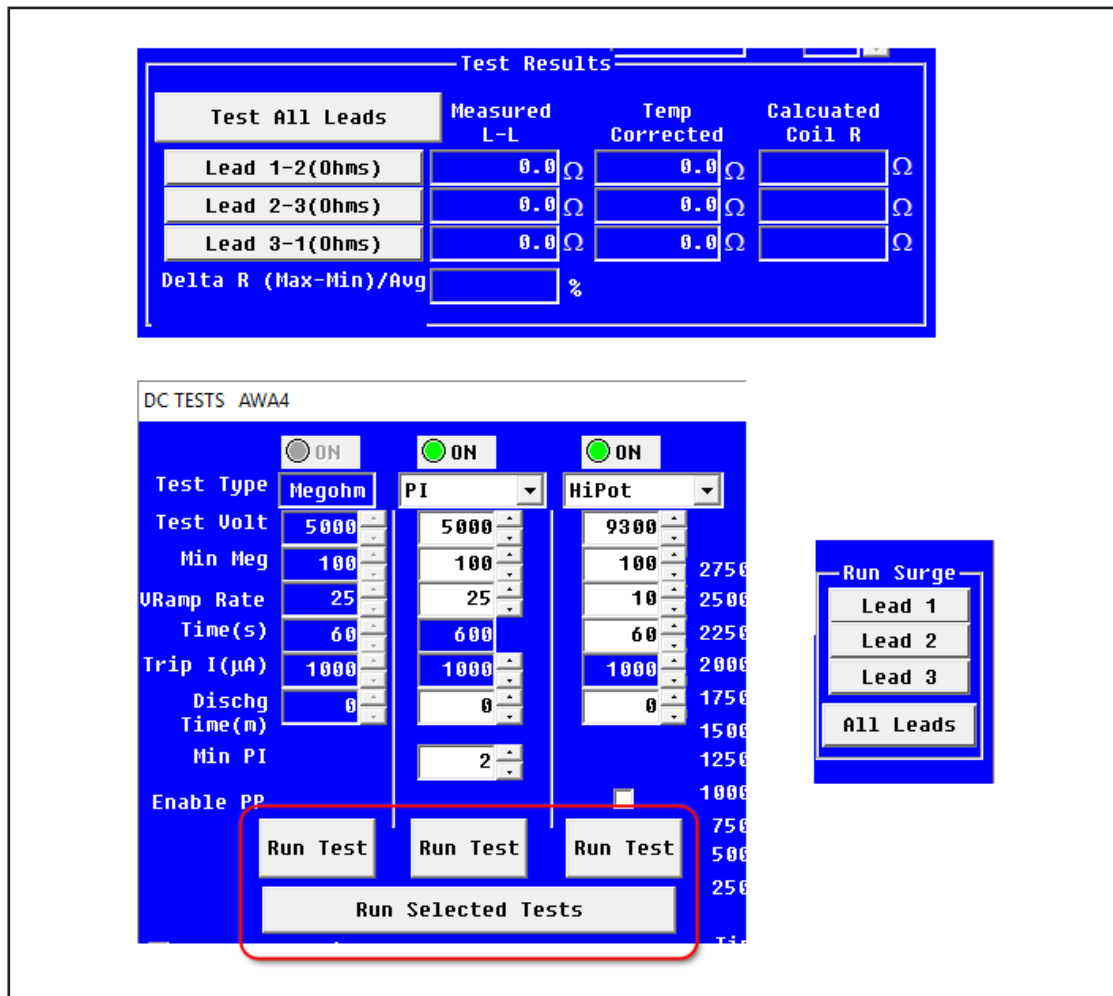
Test Results

| Test All Leads | Measured L-L | Temp Corrected | Calcuated Coil R |
|---|---|---|---|
| Lead 1-2(Ohms) | 0.0 Ω | 0.0 Ω | Ω |
| Lead 2-3(Ohms) | 0.0 Ω | 0.0 Ω | Ω |
| Lead 3-1(Ohms) | 0.0 Ω | 0.0 Ω | Ω |

Delta R (Max-Min)/Avg %

DC TESTS AWA4

| | ON | ON | ON |
|---|---|---|---|
| Test Type | Megohm | PI | HiPot |
| Test Volt | 5000 | 5000 | 9300 |
| Min Meg | 100 | 100 | 100 |
| VRamp Rate | 25 | 25 | 10 |
| Time(s) | 60 | 600 | 60 |
| Trip I(µA) | 1000 | 1000 | 1000 |
| Dischg Time(m) | 0 | 0 | 0 |
| Min PI | | 2 | |
| Enable PP | | | |

2750
2500
2250
2000
1750
1500
1250
1000
750
500
250

Run Test Run Test Run Test
Run Selected Tests

Run Surge
Lead 1
Lead 2
Lead 3
All Leads